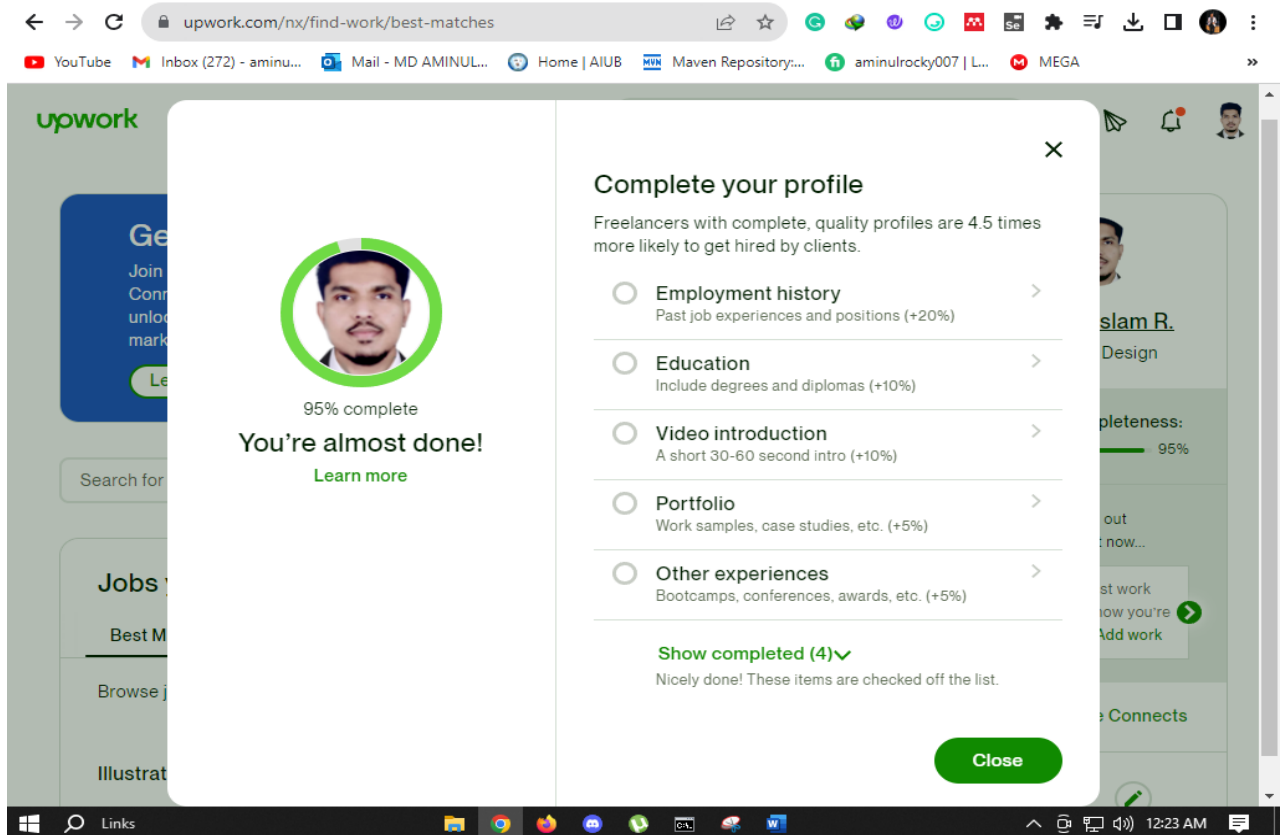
upwork.com/nx/find-work/best-matches

YouTube Inbox (272) - aminu... Mail - MD AMINUL... Home | AIUB Maven Repository:... aminulrocky007 | L... MEGA

upwork

Ge
Join
Conn
unlo
mark
Le

Search for

Jobs
Best M
Browse j
Illustrat

slam R.
Design
pleteness:
95%
out
now...
st work
now you're
Add work
e Connects

95% complete
You're almost done!
Learn more

Complete your profile
Freelancers with complete, quality profiles are 4.5 times more likely to get hired by clients.

Employment history
Past job experiences and positions (+20%)

Education
Include degrees and diplomas (+10%)

Video introduction
A short 30-60 second intro (+10%)

Portfolio
Work samples, case studies, etc. (+5%)

Other experiences
Bootcamps, conferences, awards, etc. (+5%)

Show completed (4)
Nicely done! These items are checked off the list.

Close

Links
12:23 AM